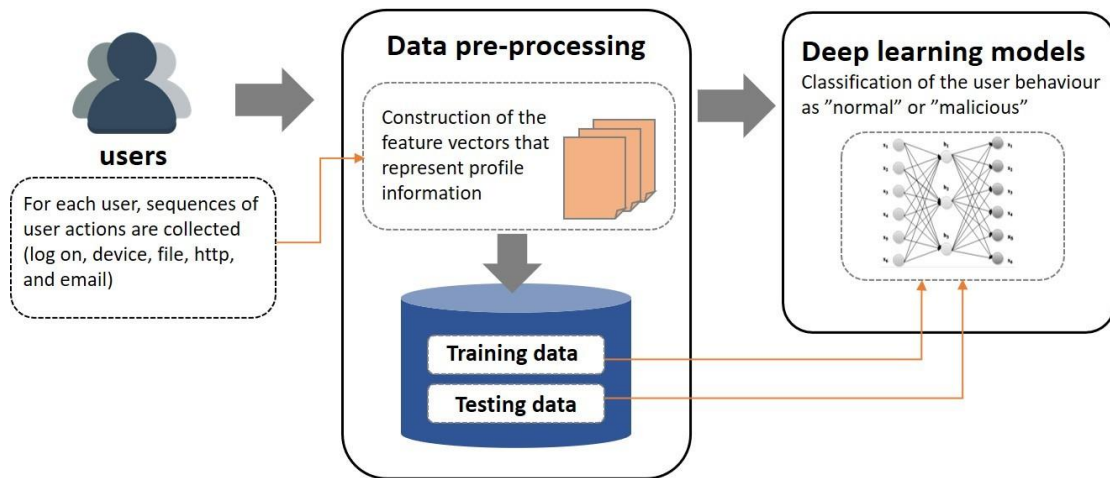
users

For each user, sequences of user actions are collected (log on, device, file, http, and email)

Data pre-processing

Construction of the feature vectors that represent profile information

Training data

Testing data

Deep learning models

Classification of the user behaviour as ”normal” or ”malicious”